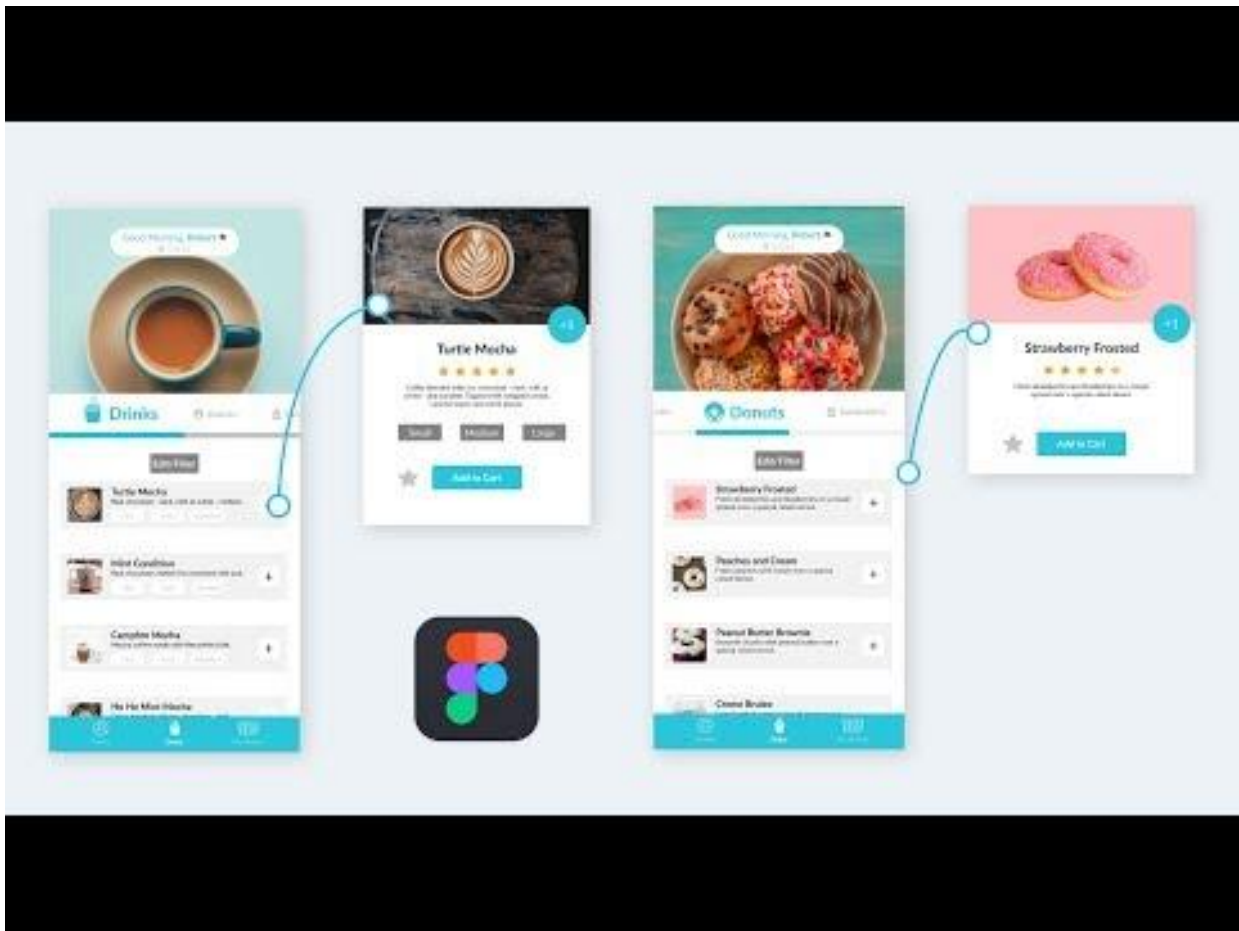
Good Morning, Robert

Drinks

Edit Filter

Turtle Mocha

Mint Condition

Campfire Mocha

Ho Ho Mint Mocha

+1

Turtle Mocha

★★★★★

Small Medium Large

Add to Cart

Good Morning, Robert

Donuts

Edit Filter

Strawberry Frosted

Peaches and Cream

Peanut Butter Brownie

Creme Brulee

+1

Strawberry Frosted

★★★★★

Add to Cart